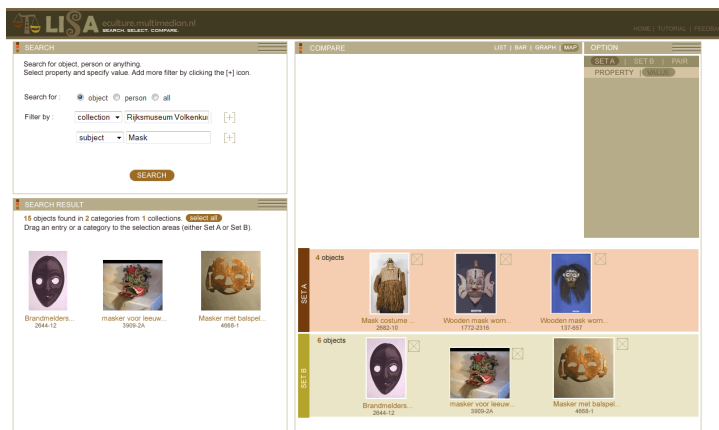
LISA eculture.multimedian.nl
SEARCH. SELECT. COMPARE.

HOME | TUTORIAL | FEEDB

SEARCH

Search for object, person or anything.
Select property and specify value. Add more filter by clicking the [+] icon.

Search for : object person all

Filter by : collection Rijksmuseum Volkenkui [+]

subject Mask [+]

SEARCH

SEARCH RESULT

18 objects found in 2 categories from 1 collections. select all
Drag an entry or a category to the selection areas (either Set A or Set B).

Brandmelders... 2644-12

masker voor leeuw... 3909-2A

Masker met balspel... 4668-1

COMPARE

LIST | BAR | GRAPH | MAP

OPTION

SET A | SET B | PAIR

PROPERTY | VALUE

SET A

4 objects

Mask costume... 2682-10

Wooden mask worn... 1772-2316

Wooden mask worn... 137-657

SET B

6 objects

Brandmelders... 2644-12

masker voor leeuw... 3909-2A

Masker met balspel... 4668-1